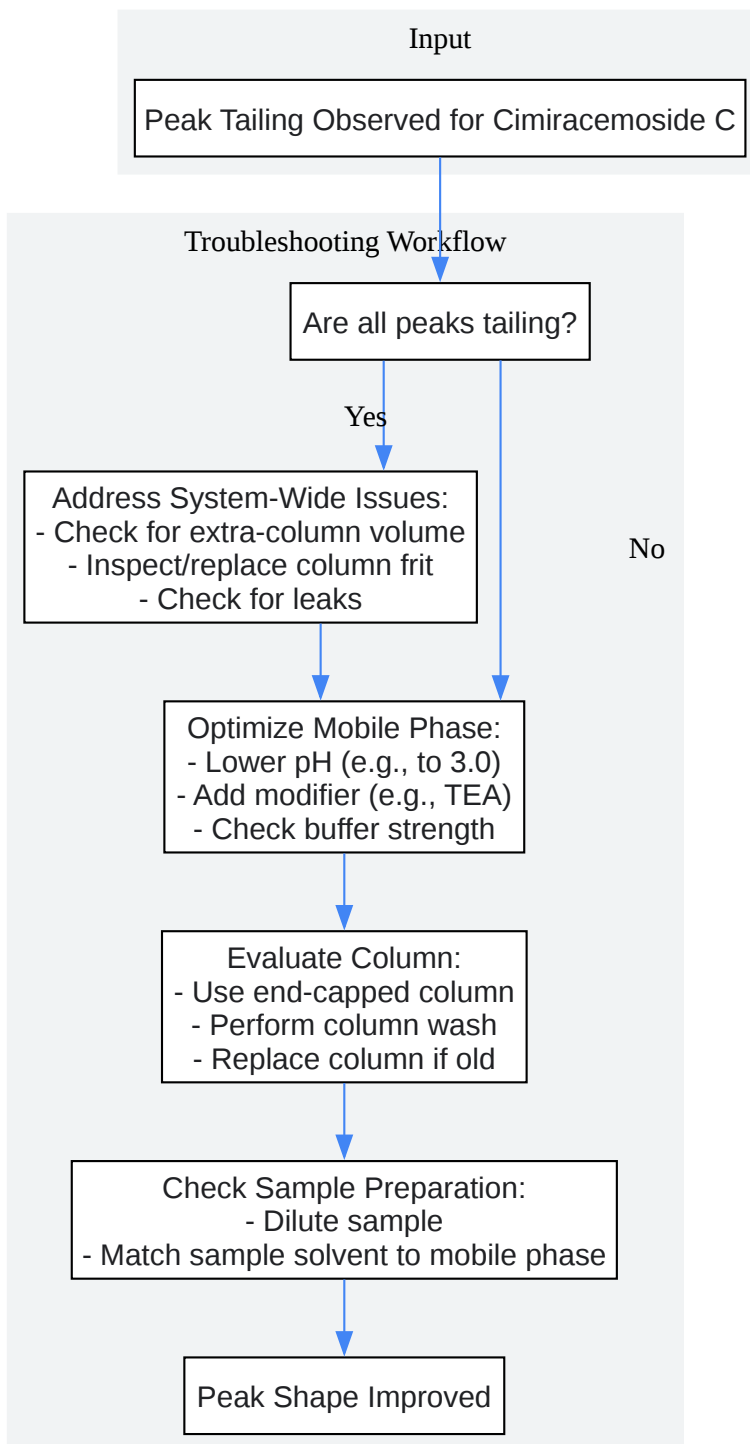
Input

Peak Tailing Observed for Cimiracemoside C

Troubleshooting Workflow

Are all peaks tailing?

Yes

Address System-Wide Issues:
- Check for extra-column volume
- Inspect/replace column frit
- Check for leaks

No

Optimize Mobile Phase:
- Lower pH (e.g., to 3.0)
- Add modifier (e.g., TEA)
- Check buffer strength

Evaluate Column:
- Use end-capped column
- Perform column wash
- Replace column if old

Check Sample Preparation:
- Dilute sample
- Match sample solvent to mobile phase

Peak Shape Improved